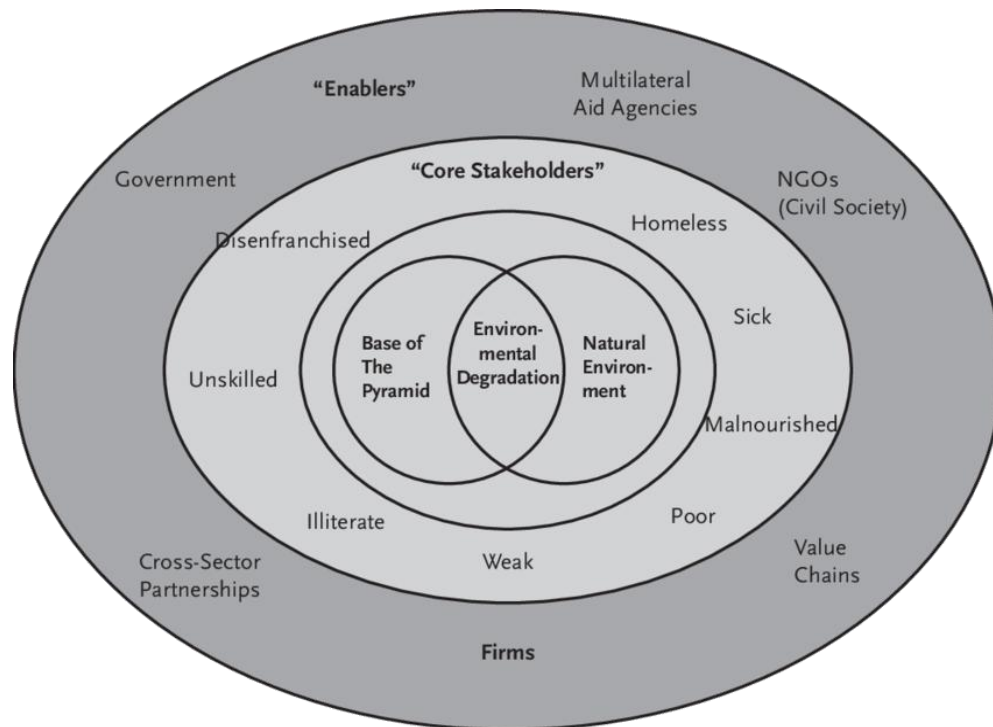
"Enablers"

Multilateral Aid Agencies

Government

"Core Stakeholders"

NGOs (Civil Society)

Disenfranchised

Homeless

Sick

Unskilled

Base of The Pyramid

Environmental Degradation

Natural Environment

Malnourished

Illiterate

Poor

Weak

Cross-Sector Partnerships

Value Chains

Firms